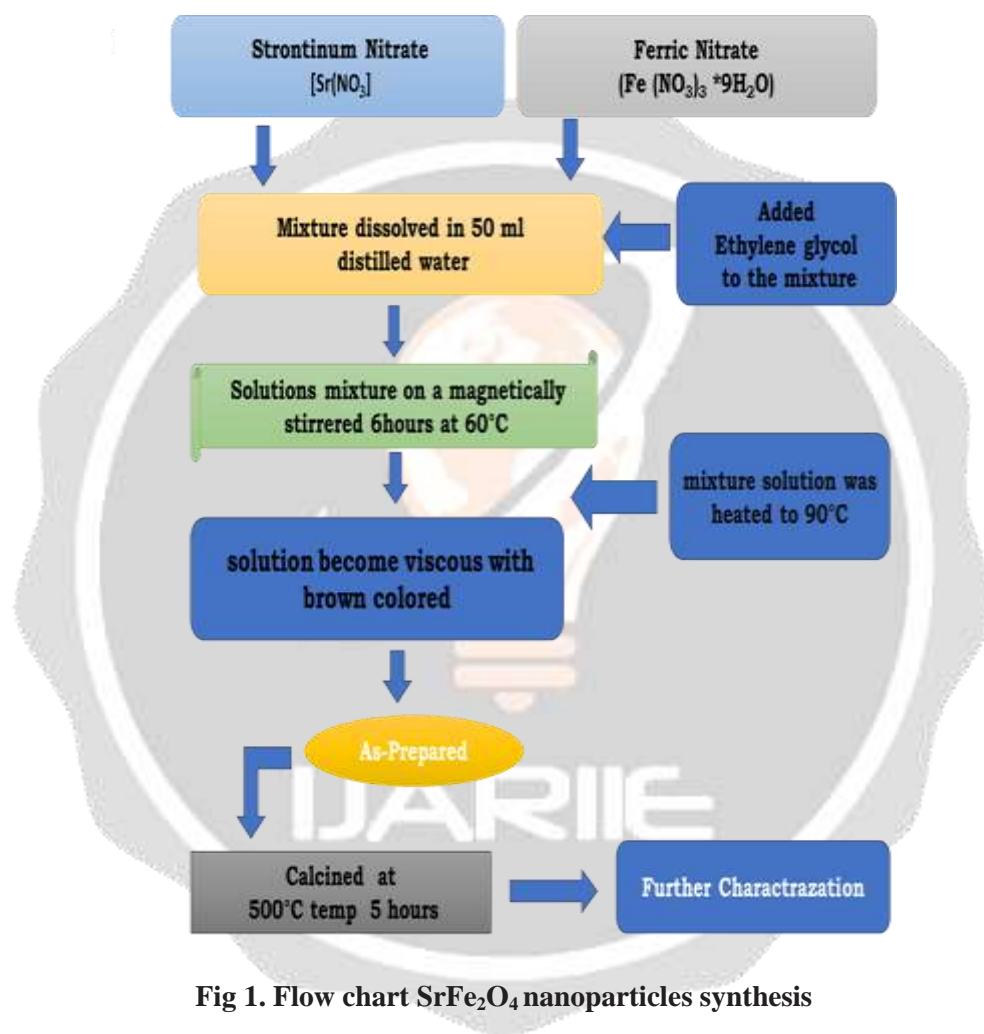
Strontinum Nitrate
$[Sr(NO_3]$

Ferric Nitrate
$(Fe (NO_3)_3 *9H_2O)$

Mixture dissolved in 50 ml distilled water

Added Ethylene glycol to the mixture

Solutions mixture on a magnetically stirrered 6hours at 60°C

mixture solution was heated to 90°C

solution become viscous with brown colored

As-Prepared

IJARIIE

Calcined at 500°C temp 5 hours

Further Charactrazation

Fig 1. Flow chart $SrFe_2O_4$ nanoparticles synthesis